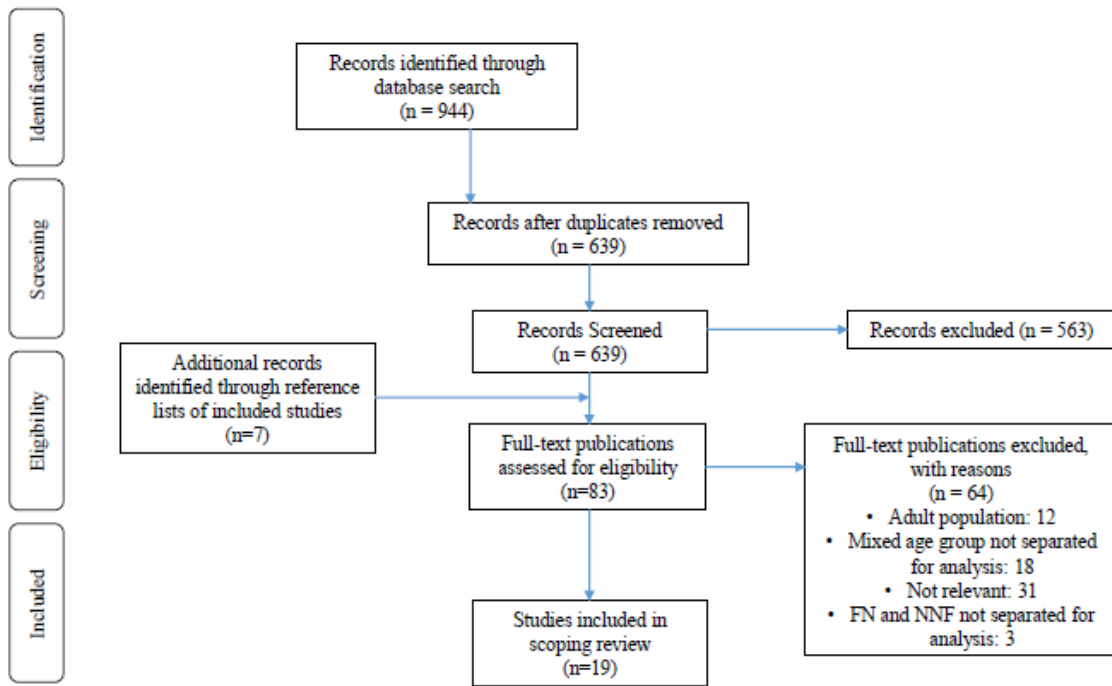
Identification

Records identified through database search
(n = 944)

Screening

Records after duplicates removed
(n = 639)

Records Screened
(n = 639)

Records excluded (n = 563)

Eligibility

Additional records identified through reference lists of included studies
(n=7)

Full-text publications assessed for eligibility
(n=83)

Full-text publications excluded, with reasons
(n = 64)
• Adult population: 12
• Mixed age group not separated for analysis: 18
• Not relevant: 31
• FN and NNF not separated for analysis: 3

Included

Studies included in scoping review
(n=19)